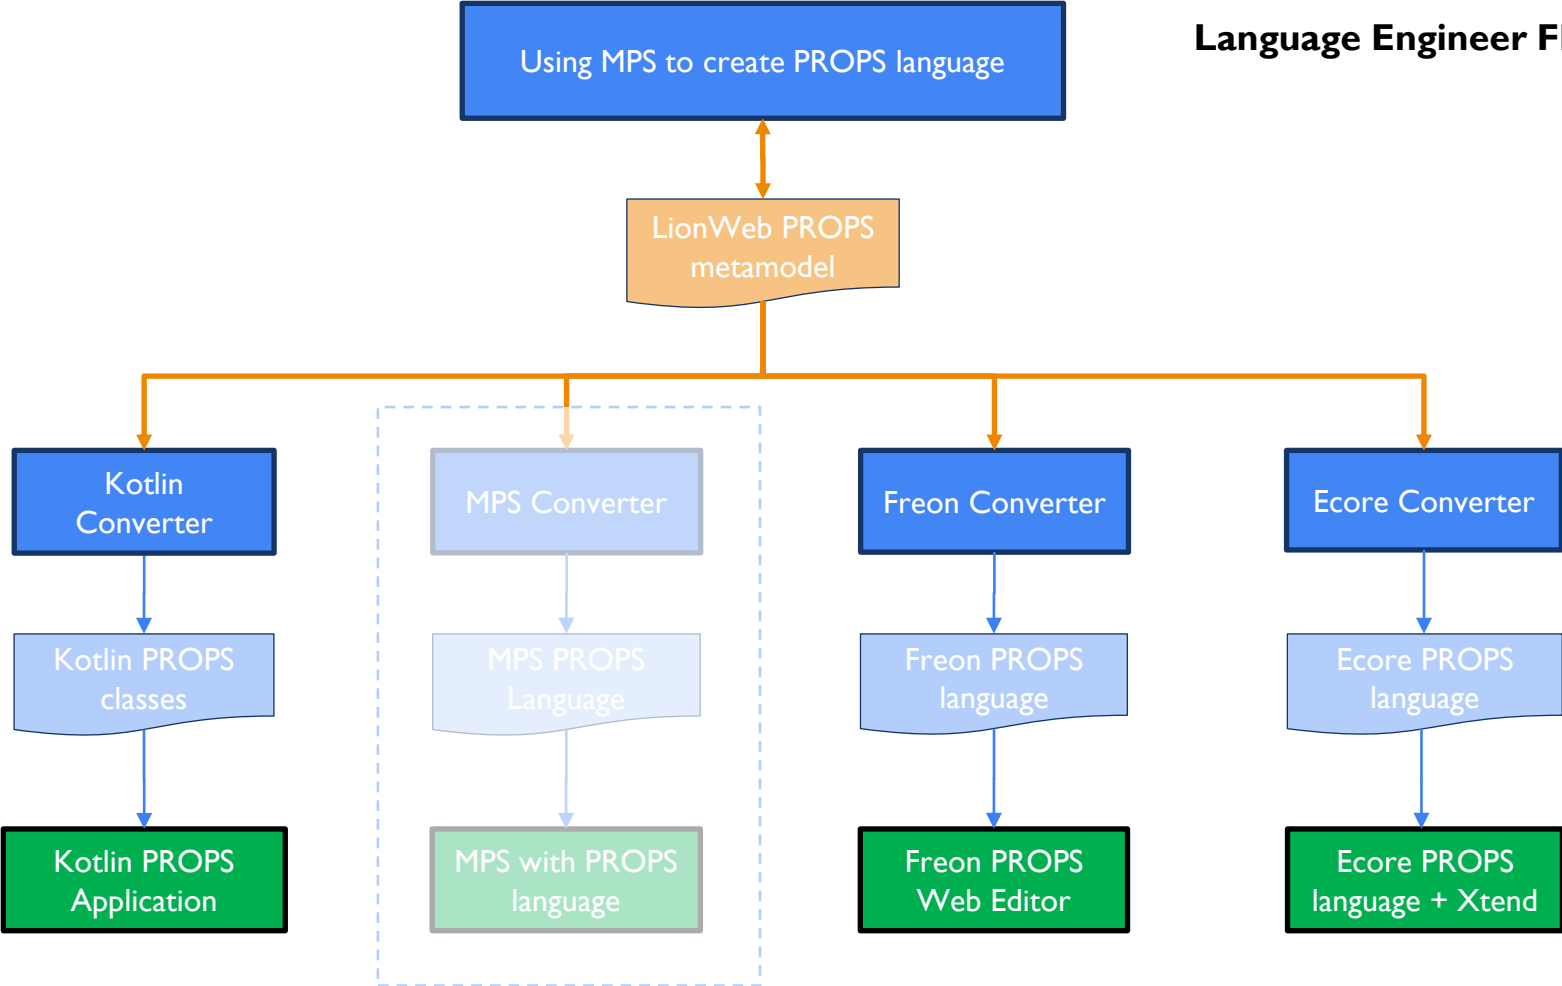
Language Engineer Fl

Using MPS to create PROPS language

LionWeb PROPS metamodel

Kotlin Converter

MPS Converter

Freon Converter

Ecore Converter

Kotlin PROPS classes

MPS PROPS Language

Freon PROPS language

Ecore PROPS language

Kotlin PROPS Application

MPS with PROPS language

Freon PROPS Web Editor

Ecore PROPS language + Xtend